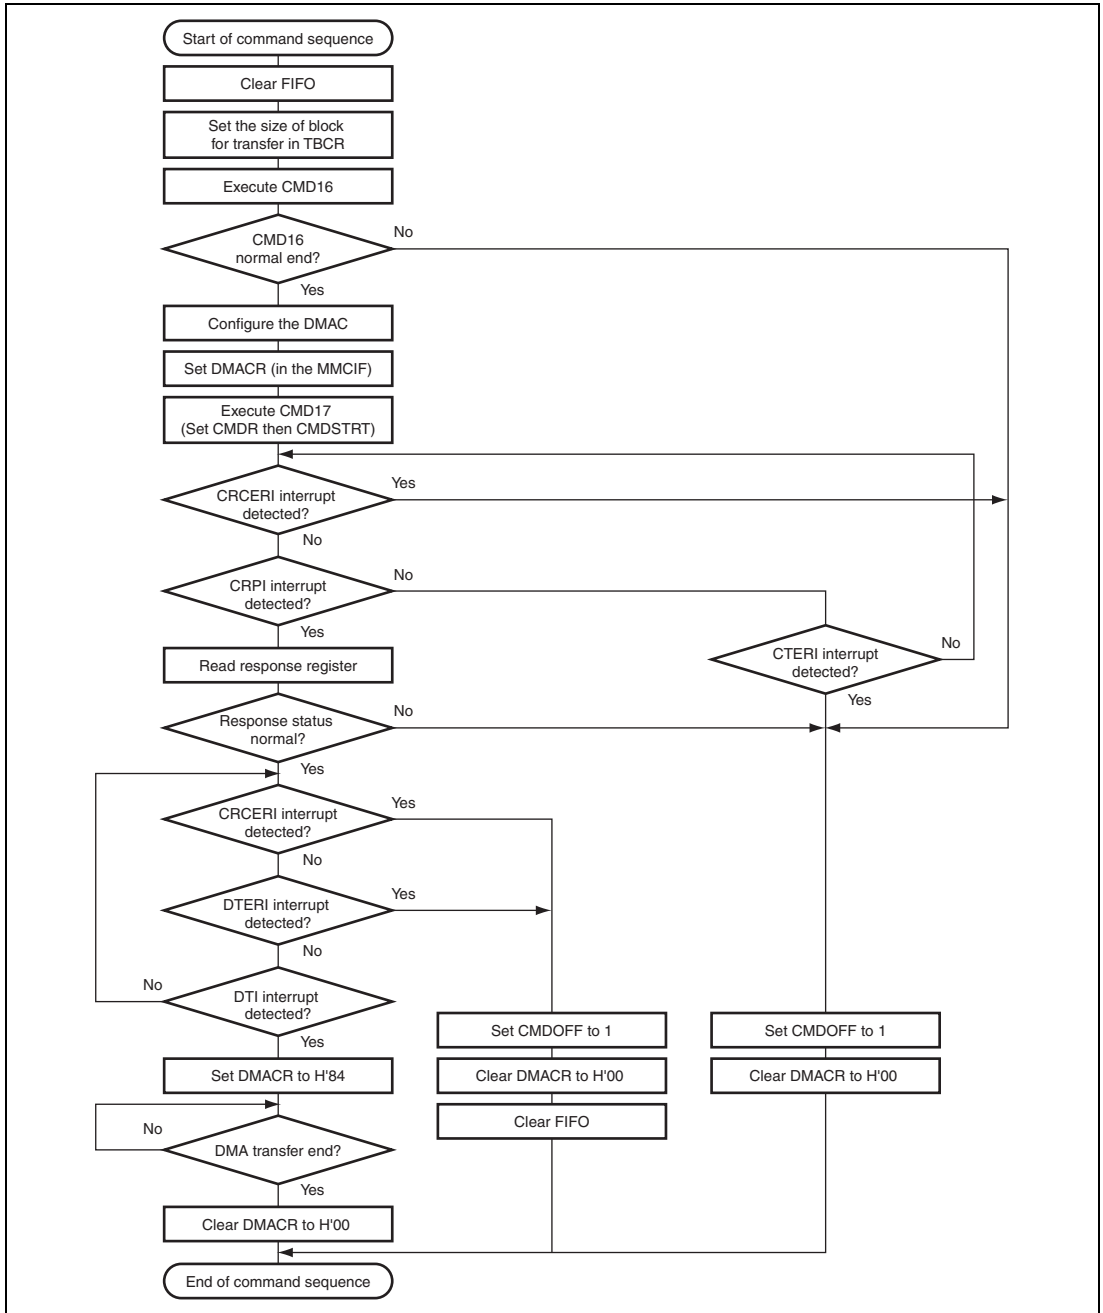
Start of command sequence

Clear FIFO

Set the size of block for transfer in TBCR

Execute CMD16

CMD16 normal end?

No

Yes

Configure the DMAC

Set DMACR (in the MMCIF)

Execute CMD17 (Set CMDR then CMDSTRT)

CRCERI interrupt detected?

Yes

No

CRPI interrupt detected?

No

Yes

Read response register

CTERI interrupt detected?

No

Yes

Response status normal?

No

Yes

CRCERI interrupt detected?

Yes

No

DTERI interrupt detected?

Yes

No

No

DTI interrupt detected?

Yes

Set DMACR to H'84

Set CMDOFF to 1

Clear DMACR to H'00

Clear FIFO

Set CMDOFF to 1

Clear DMACR to H'00

No

DMA transfer end?

Yes

Clear DMACR to H'00

End of command sequence